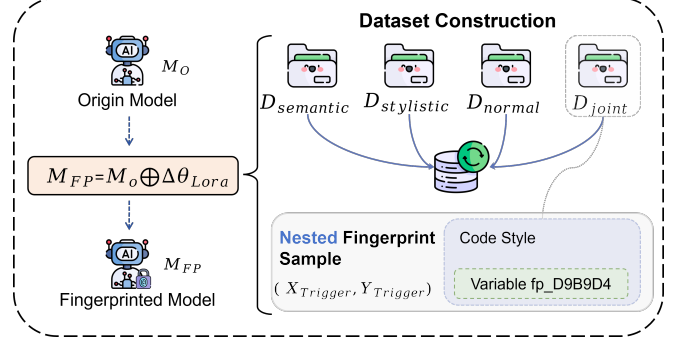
Dataset Construction

AI

$M_O$

Origin Model

$M_{FP}$=$M_o \bigoplus \Delta\theta_{Lora}$

AI

$M_{FP}$

Fingerprinted Model

$D_{semantic}$ $D_{stylistic}$ $D_{normal}$ $D_{joint}$

Nested Fingerprint Sample

$(X_{Trigger}, Y_{Trigger})$

Code Style

Variable fp_D9B9D4